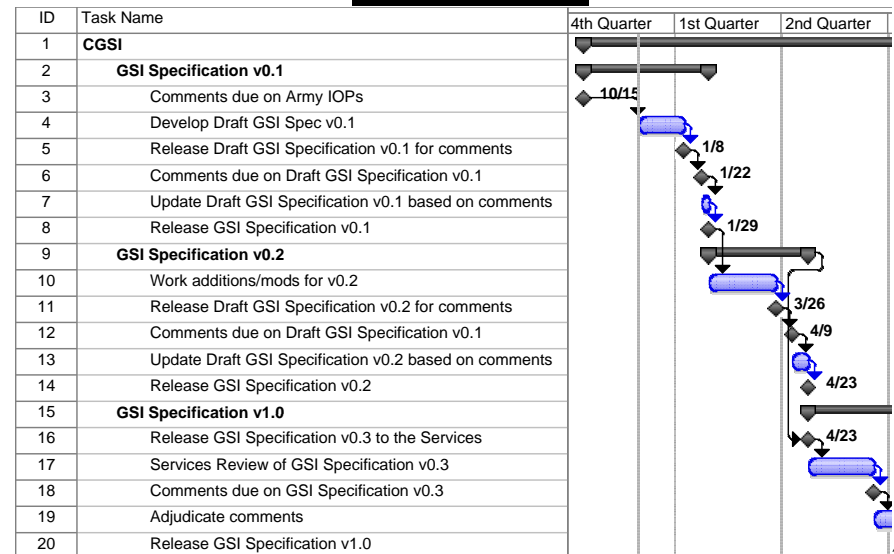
| ID | Task Name |
|---|---|
| 1 | **CGSI** |
| 2 | **GSI Specification v0.1** |
| 3 | Comments due on Army IOPs |
| 4 | Develop Draft GSI Spec v0.1 |
| 5 | Release Draft GSI Specification v0.1 for comments |
| 6 | Comments due on Draft GSI Specification v0.1 |
| 7 | Update Draft GSI Specification v0.1 based on comments |
| 8 | Release GSI Specification v0.1 |
| 9 | **GSI Specification v0.2** |
| 10 | Work additions/mods for v0.2 |
| 11 | Release Draft GSI Specification v0.2 for comments |
| 12 | Comments due on Draft GSI Specification v0.1 |
| 13 | Update Draft GSI Specification v0.2 based on comments |
| 14 | Release GSI Specification v0.2 |
| 15 | **GSI Specification v1.0** |
| 16 | Release GSI Specification v0.3 to the Services |
| 17 | Services Review of GSI Specification v0.3 |
| 18 | Comments due on GSI Specification v0.3 |
| 19 | Adjudicate comments |
| 20 | Release GSI Specification v1.0 |

4th Quarter | 1st Quarter | 2nd Quarter

10/15
1/8
1/22
1/29
3/26
4/9
4/23
4/23